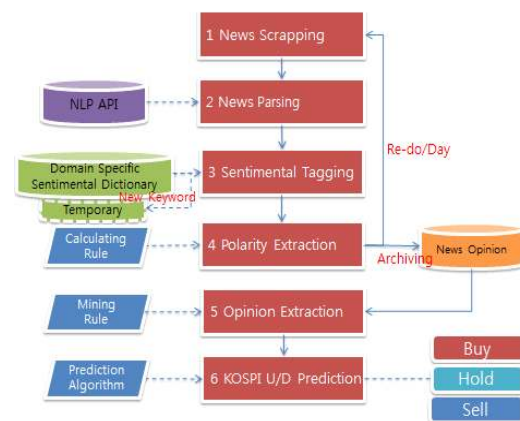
1 News Scrapping

NLP API

2 News Parsing

Re-do/Day

Domain Specific Sentimental Dictionary

3 Sentimental Tagging

New Keyword

Temporary

Calculating Rule

4 Polarity Extraction

Archiving

News Opinion

Mining Rule

5 Opinion Extraction

Prediction Algorithm

6 KOSPI U/D Prediction

Buy

Hold

Sell